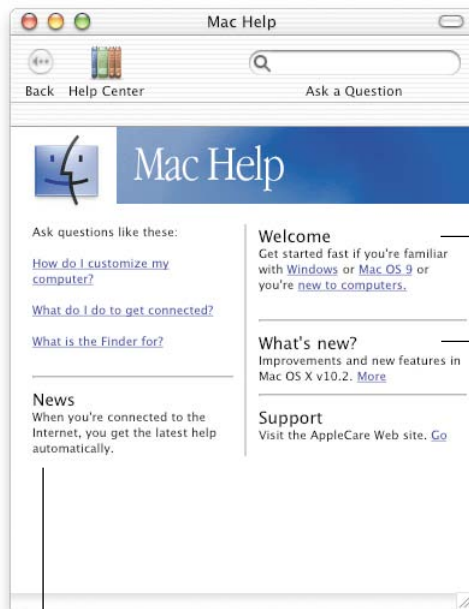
Mac Help

Back Help Center

Ask a Question

Mac Help

Ask questions like these:

How do I customize my computer?

What do I do to get connected?

What is the Finder for?

News
When you're connected to the Internet, you get the latest help automatically.

Welcome
Get started fast if you're familiar with Windows or Mac OS 9 or you're new to computers.

What's new?
Improvements and new features in Mac OS X v10.2. More

Support
Visit the AppleCare Web site. Go